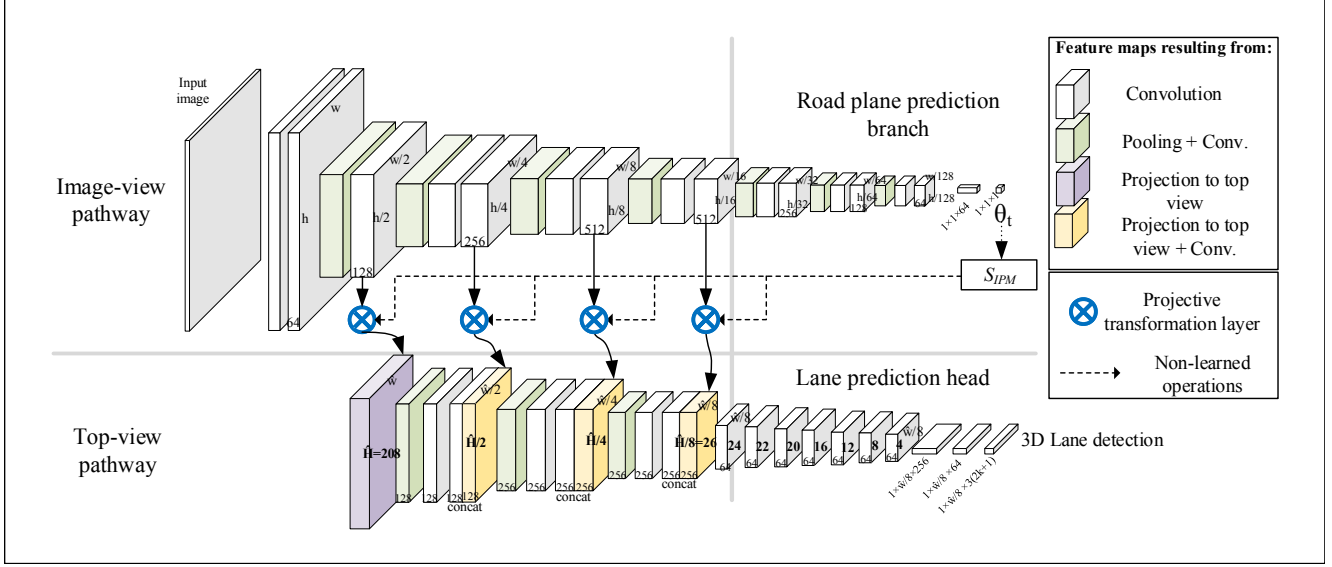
Input image

w

h

64

w/2

h/2

128

w/4

h/4

256

w/8

h/8

512

w/16

h/16

512

w/32

h/32

256

w/64

h/64

128

w/128

h/128

64

1×1×64

1×1×8

$\theta_t$

Road plane prediction branch

Image-view pathway

$S_{IPM}$

Feature maps resulting from:

Convolution

Pooling + Conv.

Projection to top view

Projection to top view + Conv.

Projective transformation layer

Non-learned operations

Lane prediction head

Top-view pathway

ŵ

Ĥ=208

128

128

128 concat

ŵ/2

Ĥ/2

128

256

256

256 concat

ŵ/4

Ĥ/4

256

256

256

256 concat

ŵ/8

Ĥ/8=26

256

ŵ/8

24

64

22

64

20

64

16

64

12

64

8

64

4

64

1×ŵ/8×256

1×ŵ/8×64

1×ŵ/8×3(2k+1)

3D Lane detection